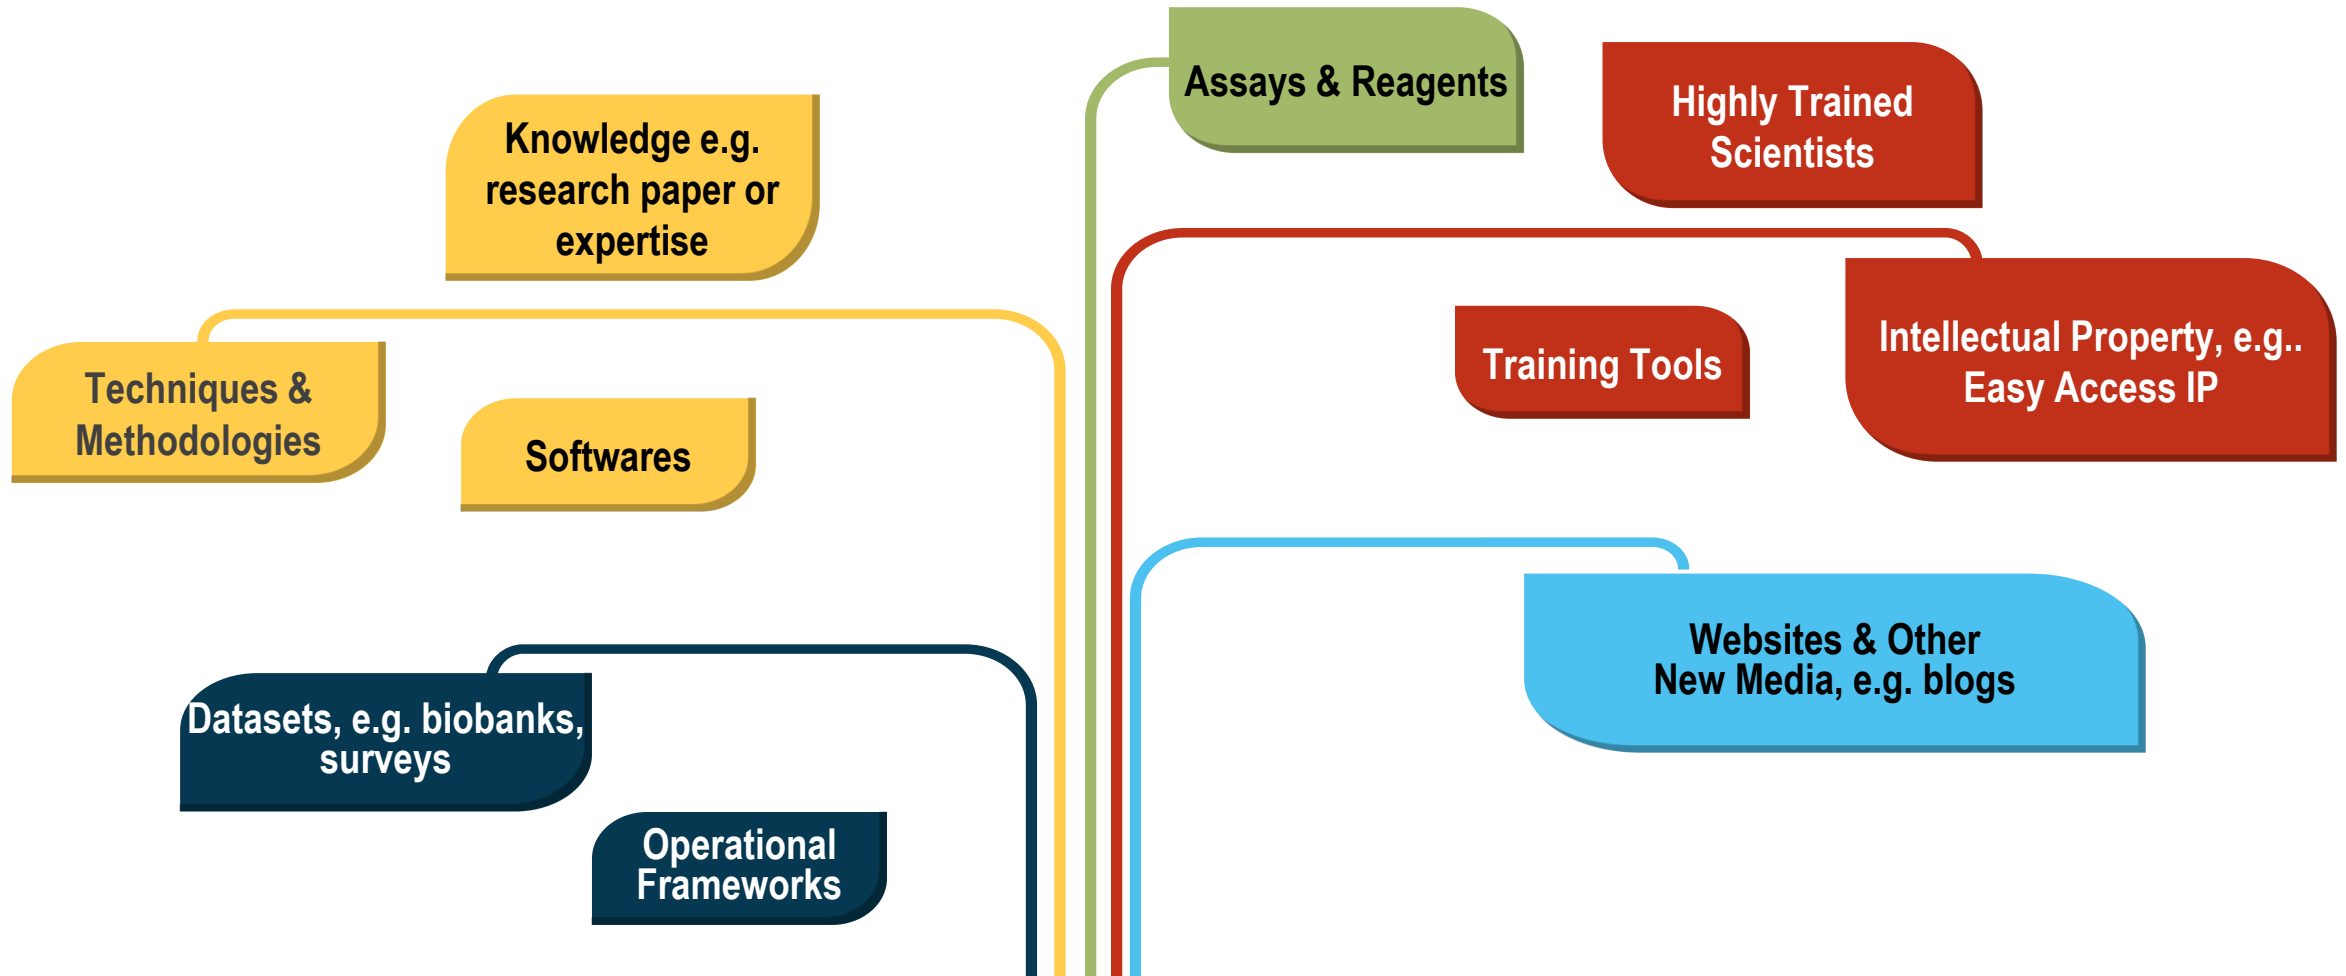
Knowledge e.g. research paper or expertise

Assays & Reagents

Highly Trained Scientists

Techniques & Methodologies

Softwares

Training Tools

Intellectual Property, e.g.. Easy Access IP

Websites & Other New Media, e.g. blogs

Datasets, e.g. biobanks, surveys

Operational Frameworks